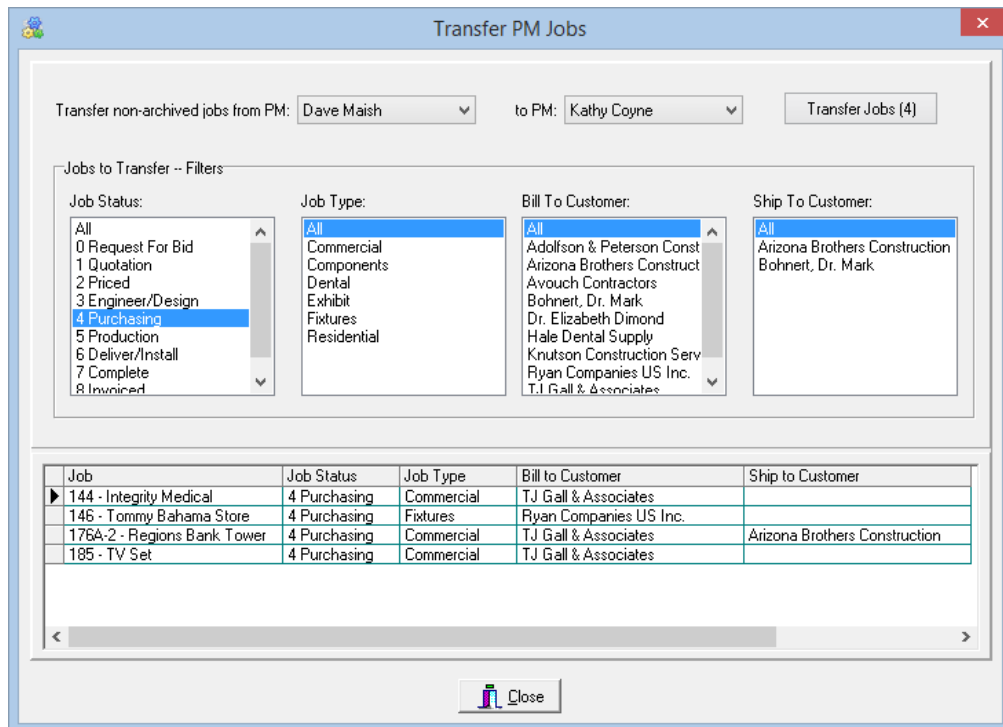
Transfer PM Jobs

Transfer non-archived jobs from PM: Dave Maish

to PM: Kathy Coyne

Transfer Jobs (4)

Jobs to Transfer -- Filters

Job Status:
All
0 Request For Bid
1 Quotation
2 Priced
3 Engineer/Design
4 Purchasing
5 Production
6 Deliver/Install
7 Complete
8 Invoiced

Job Type:
All
Commercial
Components
Dental
Exhibit
Fixtures
Residential

Bill To Customer:
All
Adolfson & Peterson Const
Arizona Brothers Construct
Avouch Contractors
Bohnert, Dr. Mark
Dr. Elizabeth Dimond
Hale Dental Supply
Knutson Construction Serv
Ryan Companies US Inc.
TJ Gall & Associates

Ship To Customer:
All
Arizona Brothers Construction
Bohnert, Dr. Mark

| Job | Job Status | Job Type | Bill to Customer | Ship to Customer |
|---|---|---|---|---|
| 144 - Integrity Medical | 4 Purchasing | Commercial | TJ Gall & Associates | |
| 146 - Tommy Bahama Store | 4 Purchasing | Fixtures | Ryan Companies US Inc. | |
| 176A-2 - Regions Bank Tower | 4 Purchasing | Commercial | TJ Gall & Associates | Arizona Brothers Construction |
| 185 - TV Set | 4 Purchasing | Commercial | TJ Gall & Associates | |

Close